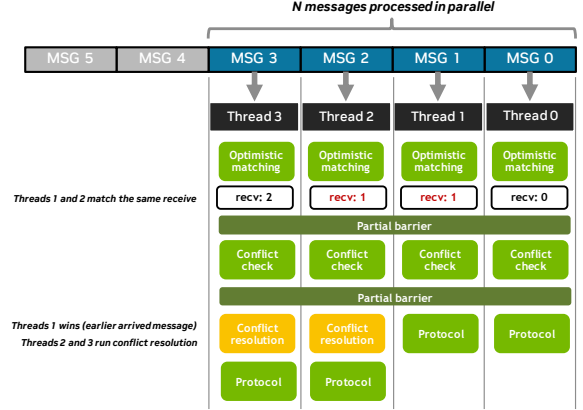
N messages processed in parallel

MSG 5 | MSG 4 | MSG 3 | MSG 2 | MSG 1 | MSG 0

Thread 3 | Thread 2 | Thread 1 | Thread 0

Optimistic matching | Optimistic matching | Optimistic matching | Optimistic matching

Threads 1 and 2 match the same receive

recv: 2 | recv: 1 | recv: 1 | recv: 0

Partial barrier

Conflict check | Conflict check | Conflict check | Conflict check

Partial barrier

Threads 1 wins (earlier arrived message)
Threads 2 and 3 run conflict resolution

Conflict resolution | Conflict resolution | Protocol | Protocol

Protocol | Protocol